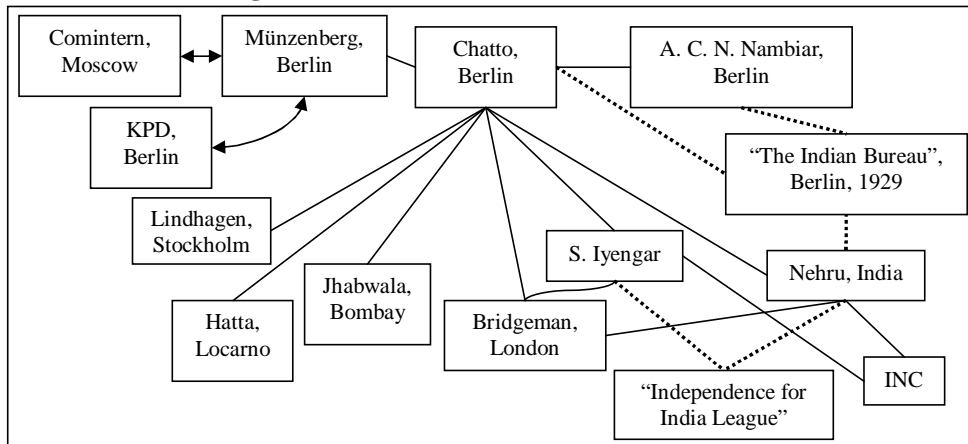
Comintern, Moscow

Münzenberg, Berlin

Chatto, Berlin

A. C. N. Nambiar, Berlin

KPD, Berlin

"The Indian Bureau", Berlin, 1929

Lindhagen, Stockholm

Jhabwala, Bombay

S. Iyengar

Nehru, India

Hatta, Locarno

Bridgeman, London

INC

"Independence for India League"